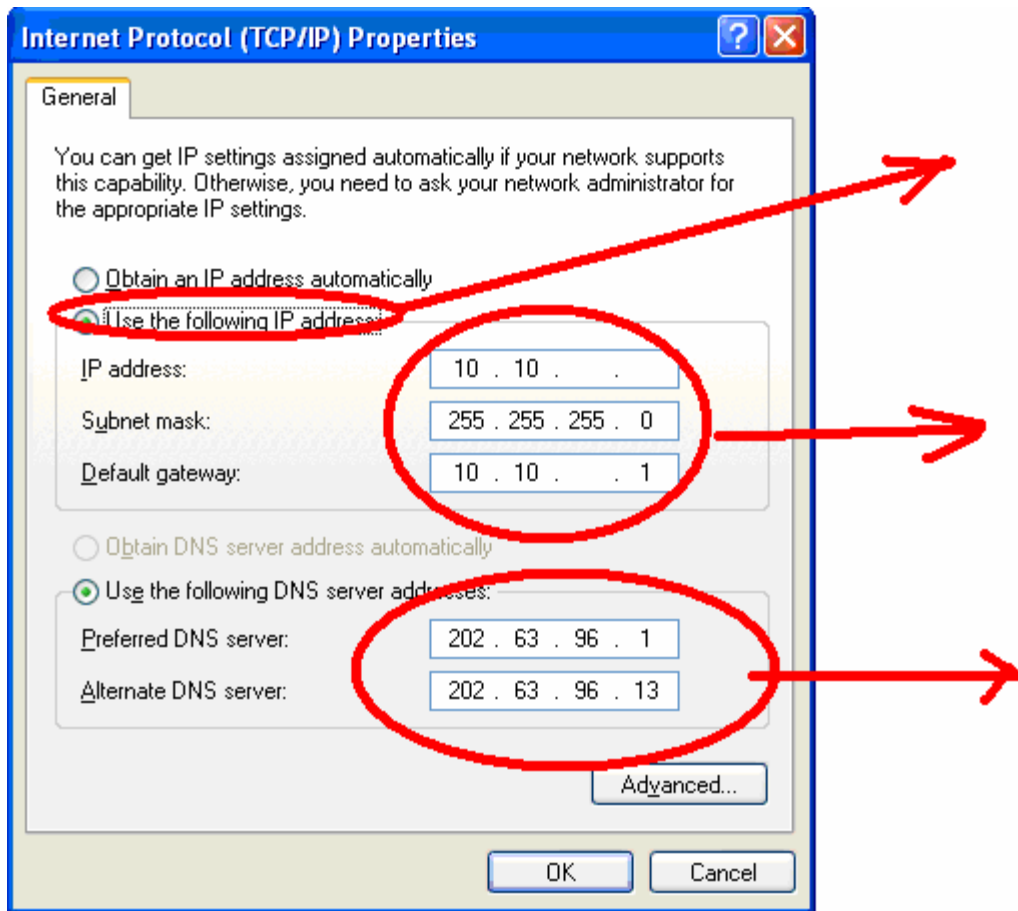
Internet Protocol (TCP/IP) Properties

?

General

You can get IP settings assigned automatically if your network supports this capability. Otherwise, you need to ask your network administrator for the appropriate IP settings.

Obtain an IP address automatically

Use the following IP address:

IP address: 10 . 10 . .

Subnet mask: 255 . 255 . 255 . 0

Default gateway: 10 . 10 . . 1

Obtain DNS server address automatically

Use the following DNS server addresses:

Preferred DNS server: 202 . 63 . 96 . 1

Alternate DNS server: 202 . 63 . 96 . 13

Advanced...

OK

Cancel